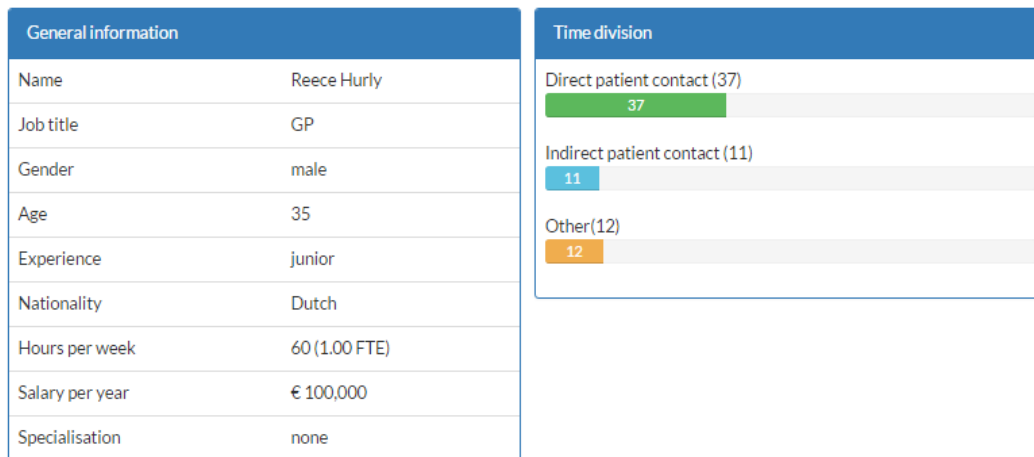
General information

| Name | Reece Hurly |
|---|---|
| Job title | GP |
| Gender | male |
| Age | 35 |
| Experience | junior |
| Nationality | Dutch |
| Hours per week | 60 (1.00 FTE) |
| Salary per year | € 100,000 |
| Specialisation | none |

Time division

Direct patient contact (37)
37

Indirect patient contact (11)
11

Other(12)
12